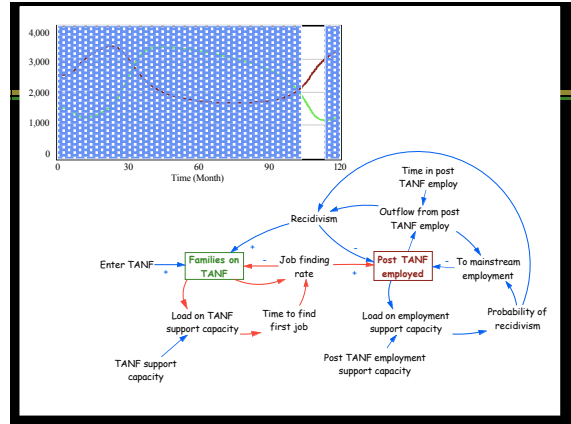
4,000
3,000
2,000
1,000
0
0
30
60
90
120
Time (Month)

Time in post TANF employ

Recidivism

Outflow from post TANF employ

+

-

+

Enter TANF

+

Families on TANF

-

Job finding rate

-

Post TANF employed

-

To mainstream employment

+

Load on TANF support capacity

Time to find first job

Load on employment support capacity

Probability of recidivism

TANF support capacity

Post TANF employment support capacity